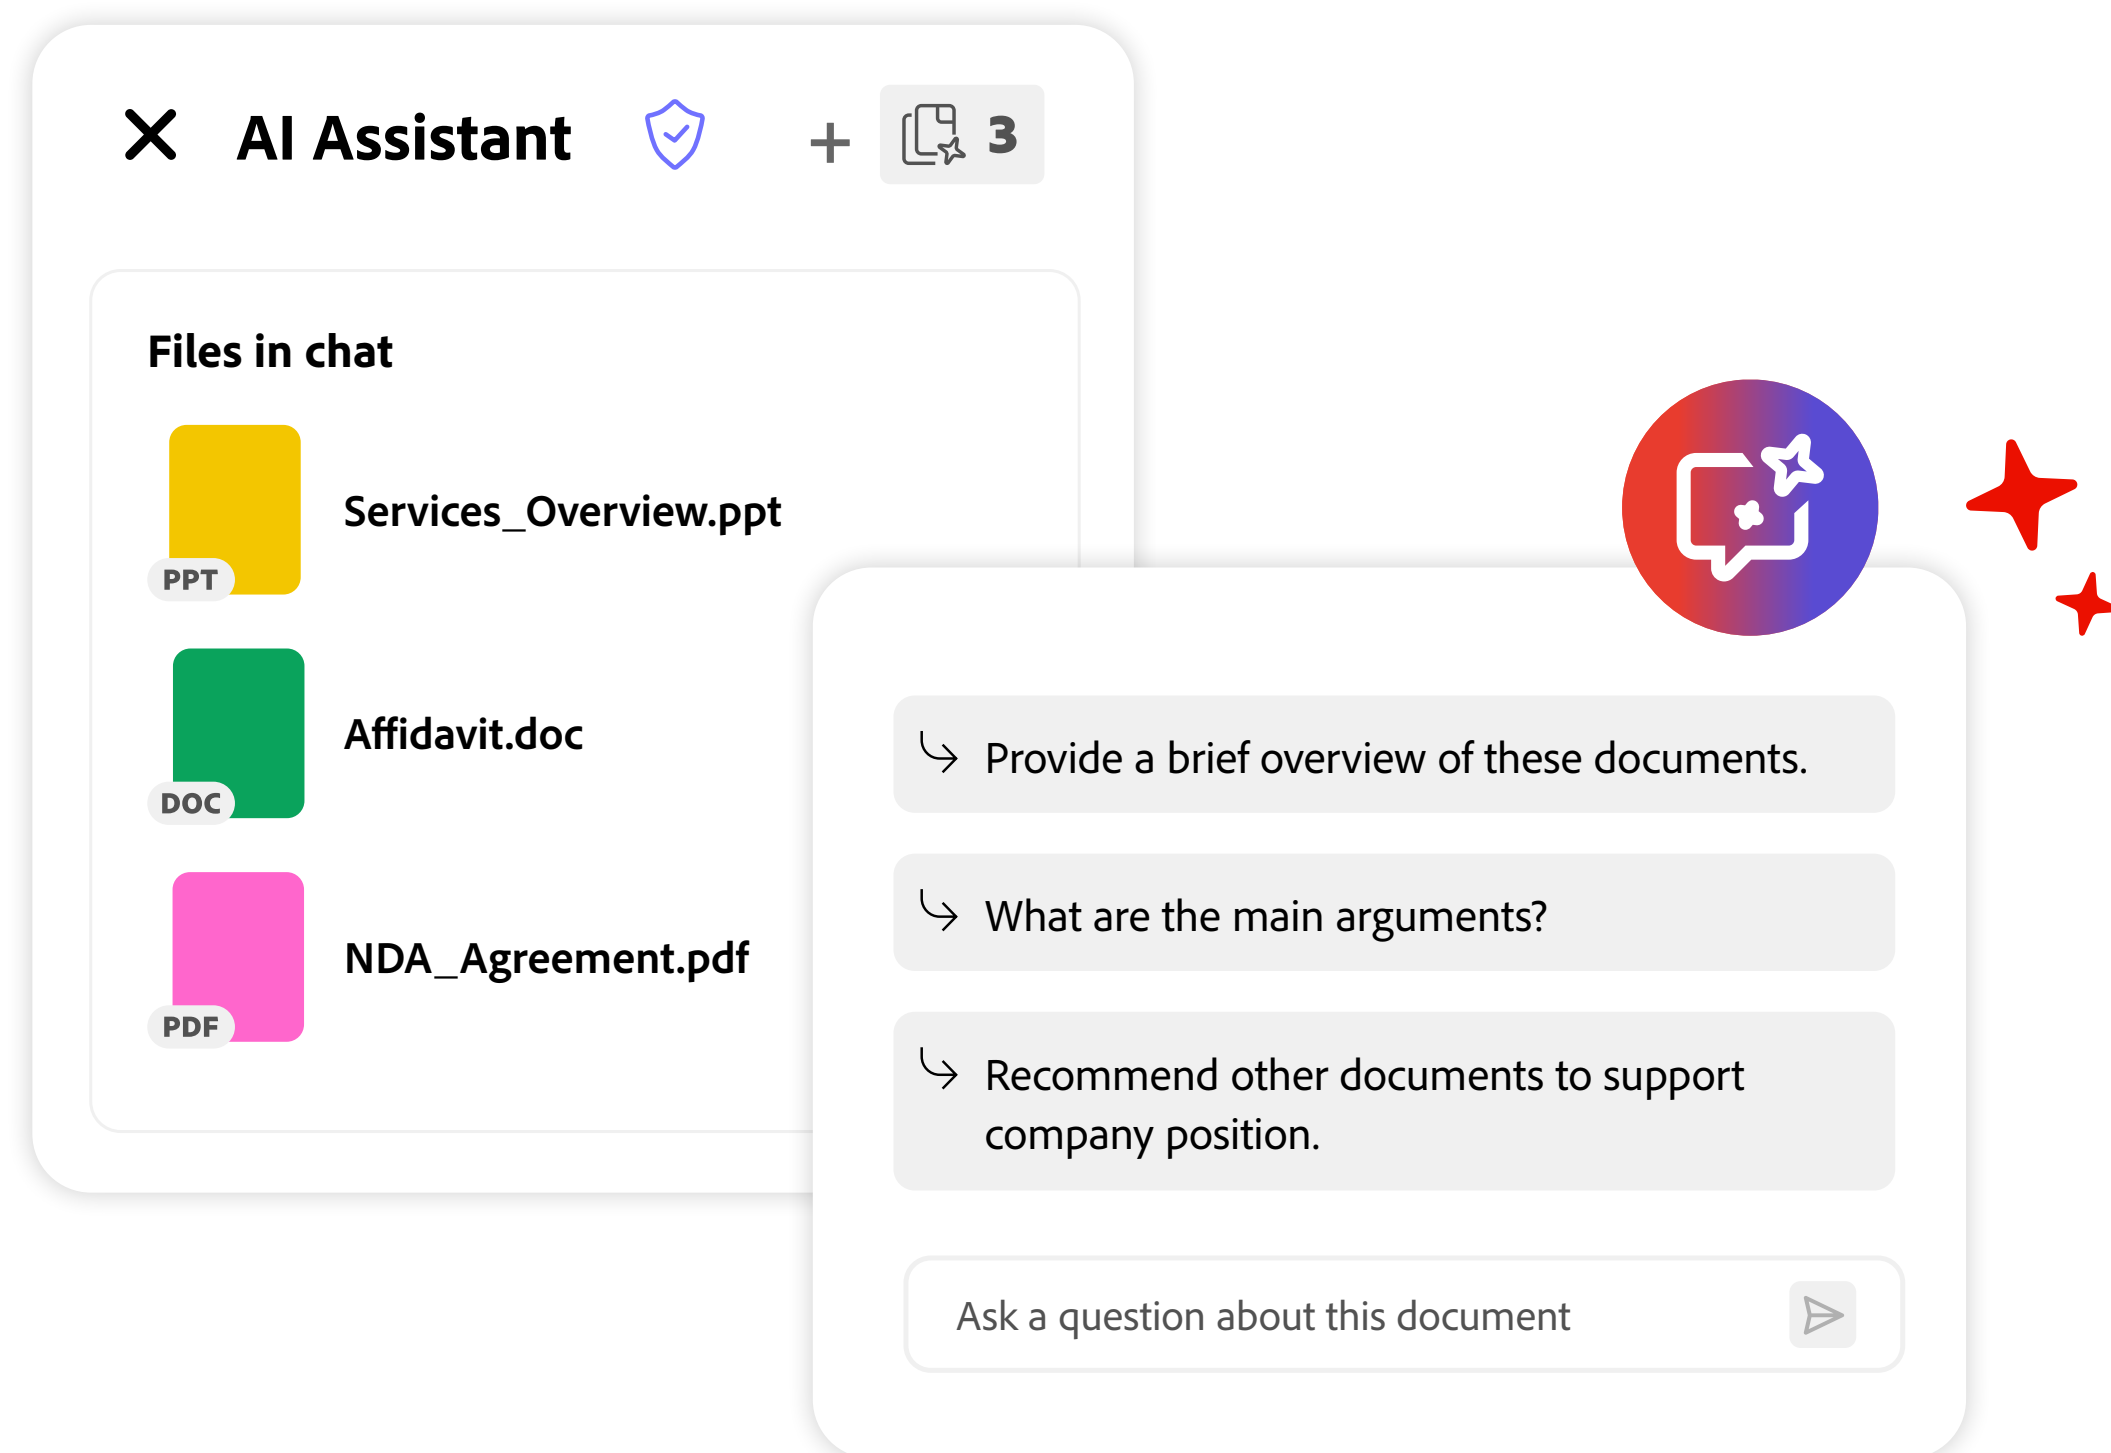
AI Assistant

3

Files in chat

PPT
Services_Overview.ppt

DOC
Affidavit.doc

PDF
NDA_Agreement.pdf

Provide a brief overview of these documents.

What are the main arguments?

Recommend other documents to support company position.

Ask a question about this document